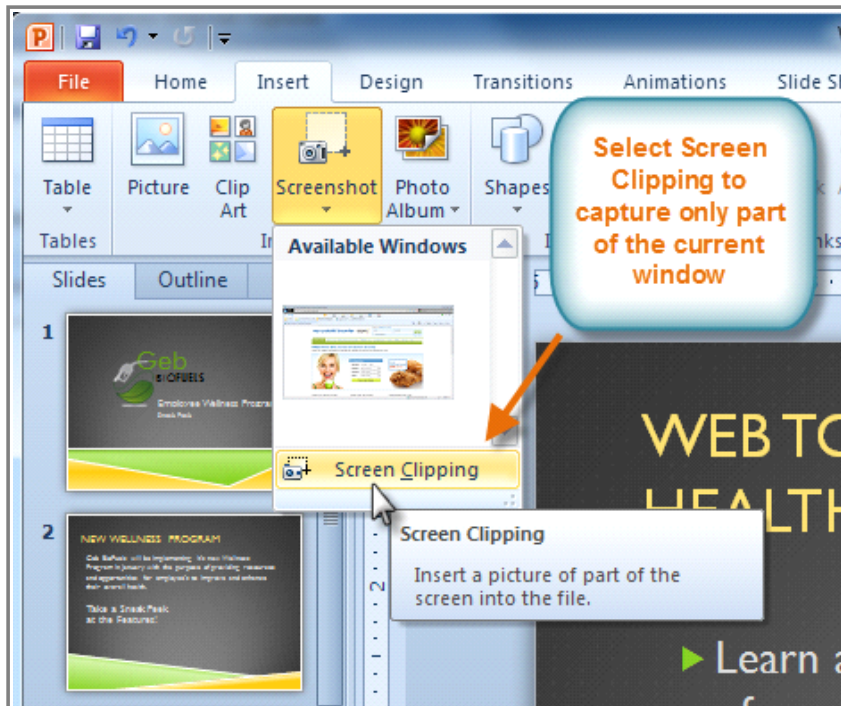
File Home Insert Design Transitions Animations Slide Sh

Table
Tables

Picture

Clip Art

Screenshot

Photo Album

Shapes

Select Screen Clipping to capture only part of the current window

Slides Outline

Available Windows

Screen Clipping

Screen Clipping

Insert a picture of part of the screen into the file.

1

Geb BIOFUELS

Employee Wellness Program

Sneak Peek

2

NEW WELLNESS PROGRAM

Take a Sneak Peek at the Features!

WEB TO
HEALTH

Learn a